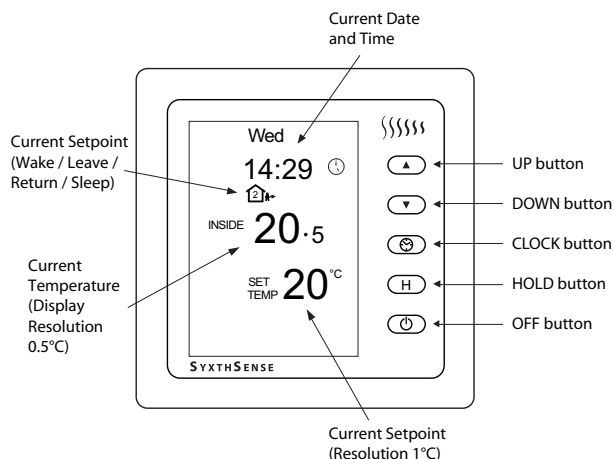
Current Date and Time

Current Setpoint (Wake / Leave / Return / Sleep)

Wed

14:29

2

INSIDE 20·5

SET TEMP 20°C

SyxthSense

UP button

DOWN button

CLOCK button

H

HOLD button

OFF button

Current Temperature (Display Resolution 0.5°C)

Current Setpoint (Resolution 1°C)